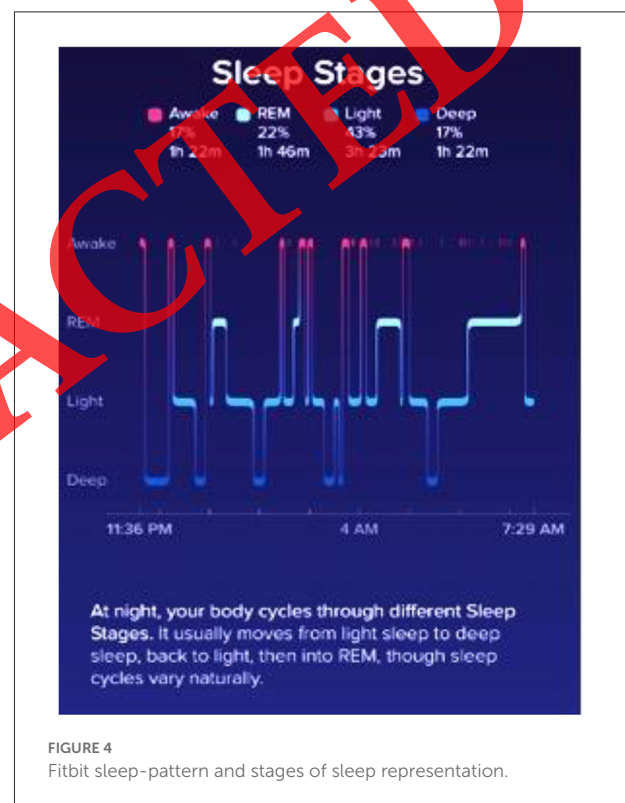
Sleep Stages

Awake 17% 1h 22m
REM 22% 1h 46m
Light 43% 3h 23m
Deep 17% 1h 22m

Awake
REM
Light
Deep

11:36 PM
4 AM
7:29 AM

At night, your body cycles through different Sleep Stages. It usually moves from light sleep to deep sleep, back to light, then into REM, though sleep cycles vary naturally.

ACTED

FIGURE 4
Fitbit sleep-pattern and stages of sleep representation.